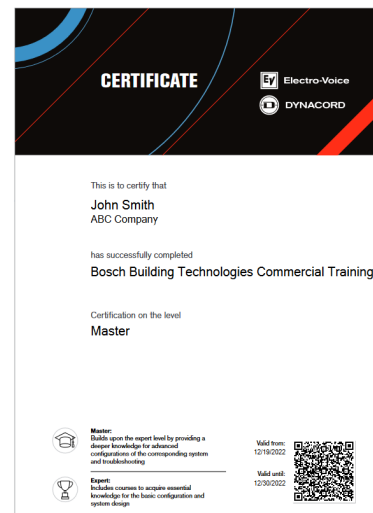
CERTIFICATE

EV Electro-Voice

DYNACORD

This is to certify that

John Smith
ABC Company

has successfully completed

Bosch Building Technologies Commercial Training

Certification on the level

Master

Master:
Builds upon the expert level by providing a deeper knowledge for advanced configurations of the corresponding system and troubleshooting

Expert:
Includes courses to acquire essential knowledge for the basic configuration and system design

Valid from:
12/19/2022

Valid until:
12/30/2022